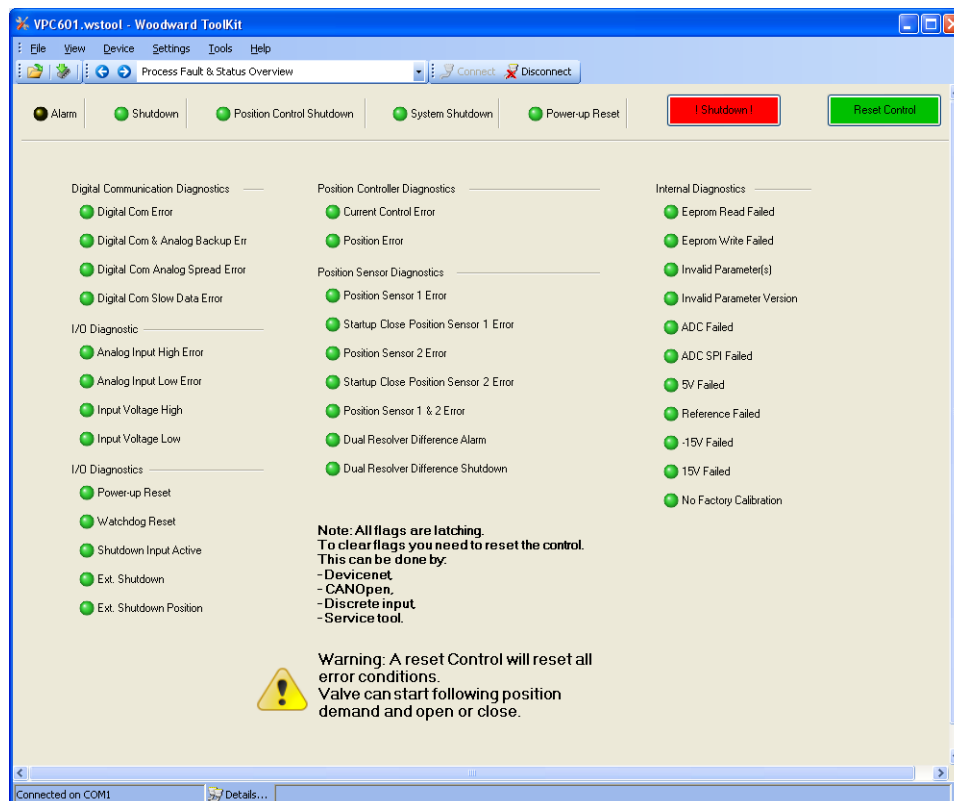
VPC601.wstool - Woodward ToolKit

File View Device Settings Tools Help

Process Fault & Status Overview

Connect Disconnect

Alarm Shutdown Position Control Shutdown System Shutdown Power-up Reset

! Shutdown !

Reset Control

Digital Communication Diagnostics
Digital Com Error
Digital Com & Analog Backup Err
Digital Com Analog Spread Error
Digital Com Slow Data Error

I/O Diagnostic
Analog Input High Error
Analog Input Low Error
Input Voltage High
Input Voltage Low

I/O Diagnostics
Power-up Reset
Watchdog Reset
Shutdown Input Active
Ext. Shutdown
Ext. Shutdown Position

Position Controller Diagnostics
Current Control Error
Position Error

Position Sensor Diagnostics
Position Sensor 1 Error
Startup Close Position Sensor 1 Error
Position Sensor 2 Error
Startup Close Position Sensor 2 Error
Position Sensor 1 & 2 Error
Dual Resolver Difference Alarm
Dual Resolver Difference Shutdown

Internal Diagnostics
Eeprom Read Failed
Eeprom Write Failed
Invalid Parameter(s)
Invalid Parameter Version
ADC Failed
ADC SPI Failed
5V Failed
Reference Failed
-15V Failed
15V Failed
No Factory Calibration

Note: All flags are latching.
To clear flags you need to reset the control.
This can be done by:
- Devicenet,
- CANOpen,
- Discrete input,
- Service tool.

Warning: A reset Control will reset all error conditions.
Valve can start following position demand and open or close.

Connected on COM1
Details...